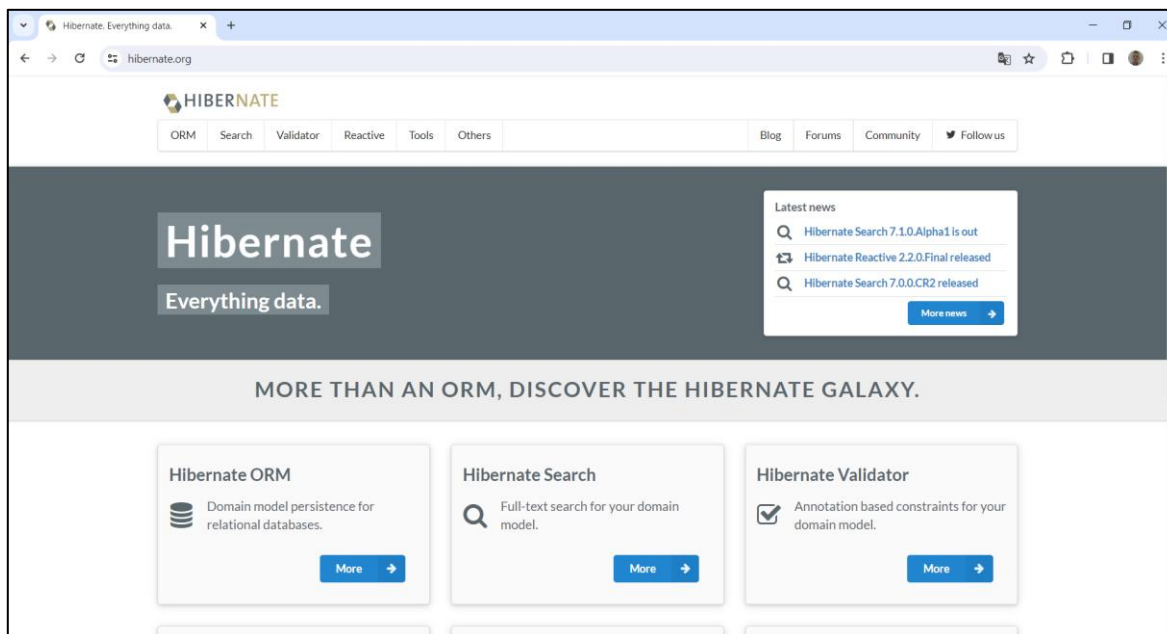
Hibernate. Everything data.

hibernate.org

HIBERNATE

ORM Search Validator Reactive Tools Others

Blog Forums Community Follow us

Hibernate

Everything data.

Latest news

Hibernate Search 7.1.0.Alpha1 is out

Hibernate Reactive 2.2.0.Final released

Hibernate Search 7.0.0.CR2 released

More news

MORE THAN AN ORM, DISCOVER THE HIBERNATE GALAXY.

Hibernate ORM

Domain model persistence for relational databases.

More

Hibernate Search

Full-text search for your domain model.

More

Hibernate Validator

Annotation based constraints for your domain model.

More